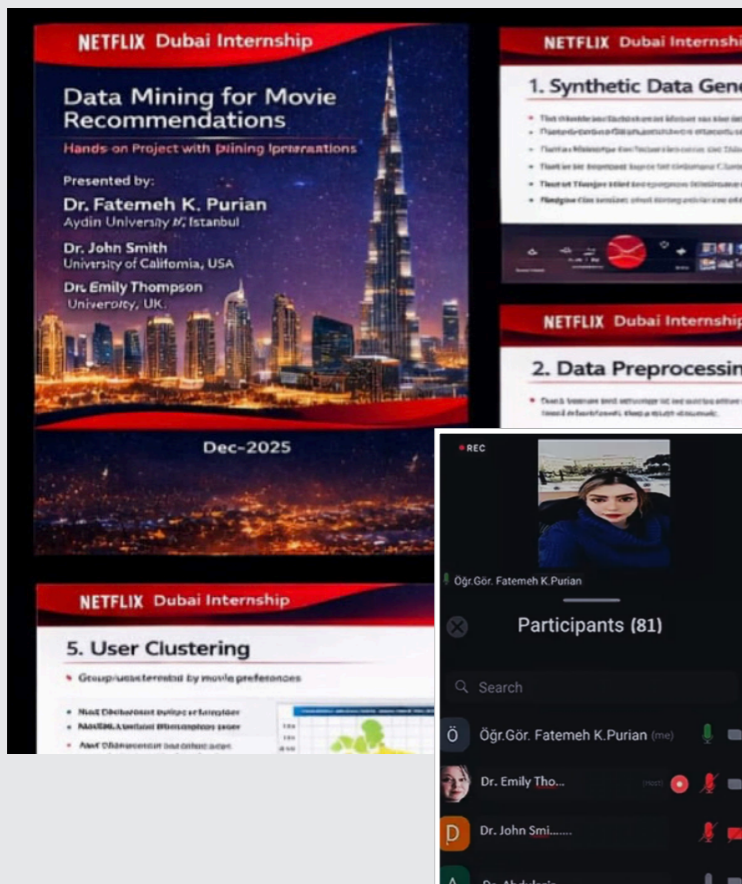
NETFLIX Dubai Internship

Data Mining for Movie Recommendations

Hands-on Project with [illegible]

Presented by:

Dr. Fatemeh K. Purian
Aydin University, Istanbul

Dr. John Smith
University of California, USA

Dr. Emily Thompson
University, UK

Dec-2025

NETFLIX Dubai Internship

1. Synthetic Data Gene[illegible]

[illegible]

NETFLIX Dubai Internship

2. Data Preprocessin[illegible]

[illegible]

NETFLIX Dubai Internship

5. User Clustering

• Group users by movie preferences

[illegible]

REC

Öğr.Gör. Fatemeh K.Purian

Participants (81)

Search

Öğr.Gör. Fatemeh K.Purian (me)

Dr. Emily Tho...

Dr. John Smi.......

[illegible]